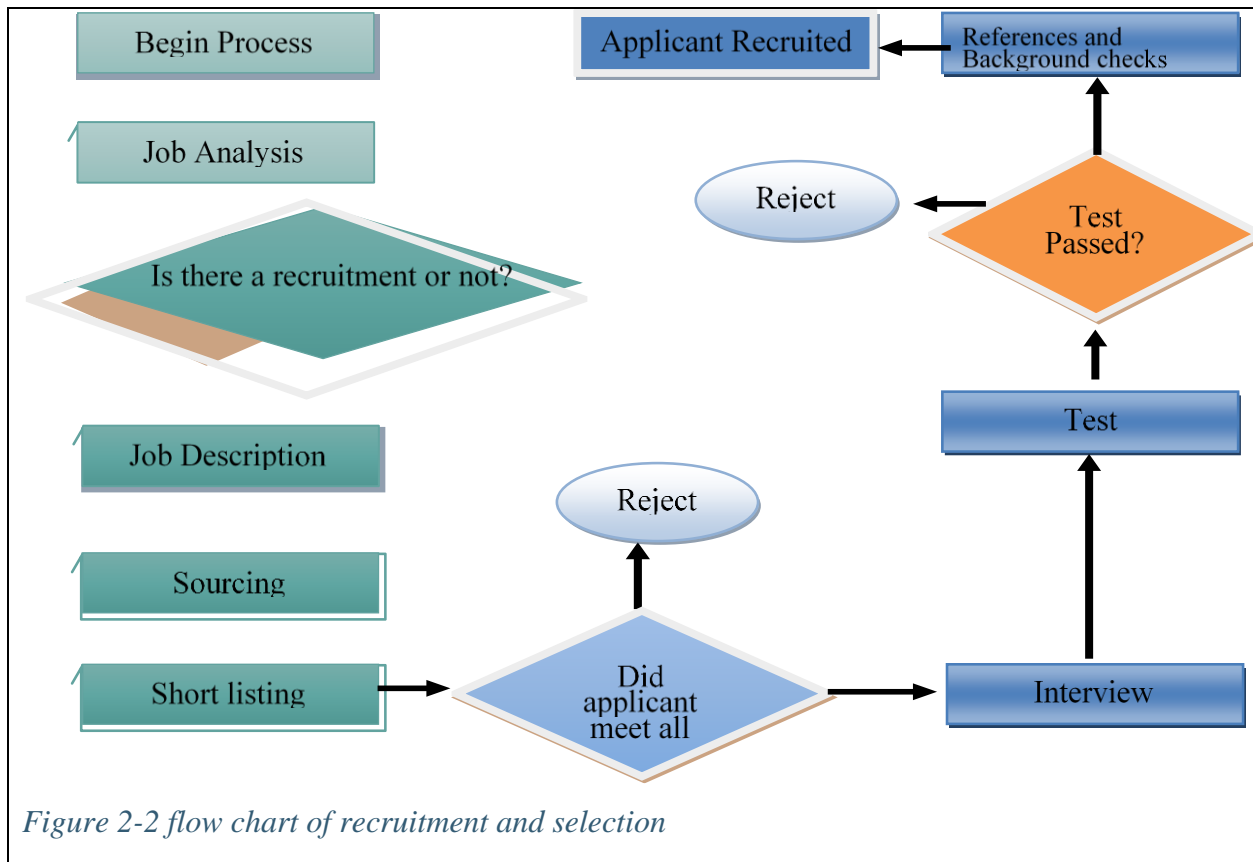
Begin Process

Applicant Recruited

References and Background checks

Job Analysis

Reject

Test Passed?

Is there a recruitment or not?

Test

Job Description

Reject

Sourcing

Short listing

Did applicant meet all

Interview

Figure 2-2 flow chart of recruitment and selection